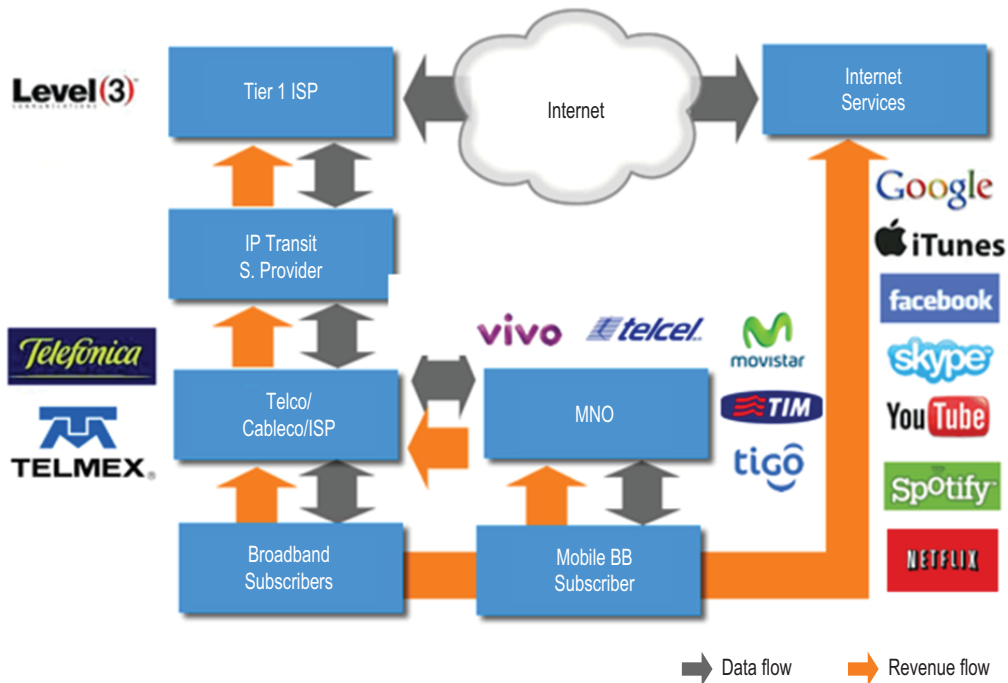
Level(3)

Tier 1 ISP

Internet

Internet Services

Google

iTunes

facebook

skype

YouTube

Spotify

NETFLIX

IP Transit S. Provider

Telefonica

TELMEX

Telco/ Cableco/ISP

vivo

telcel

movistar

TIM

tigo

MNO

Broadband Subscribers

Mobile BB Subscriber

Data flow

Revenue flow